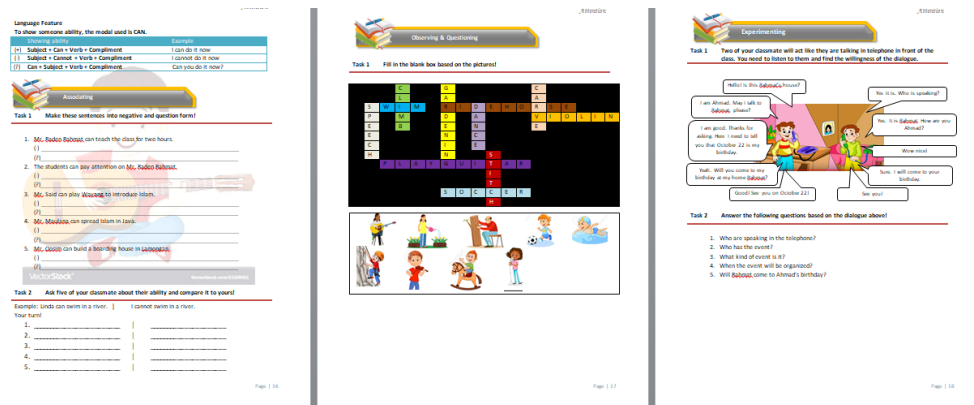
Language Feature
To show someone ability, the modal used is CAN.

| Showing ability | Example |
|---|---|
| (+) Subject + Can + Verb + Compliment | I can do it now |
| (-) Subject + Cannot + Verb + Compliment | I cannot do it now |
| (?) Can + Subject + Verb + Compliment | Can you do it now? |

Associating

Task 1 Make these sentences into negative and question form!

1. Mr. Raden Bahmat can teach the class for two hours.
(-)
(?)
2. The students can pay attention on Mr. Raden Bahmat.
(-)
(?)
3. Mr. Said can play Wayang to introduce Islam.
(-)
(?)
4. Mr. Maulana can spread Islam in Java.
(-)
(?)
5. Mr. Qosim can build a boarding house in Lamongan.
(-)
(?)

VectorStock

Task 2 Ask five of your classmate about their ability and compare it to yours!

Example: Linda can swim in a river. | I cannot swim in a river.
Your turn!
1.
2.
3.
4.
5.

Page | 16

Observing & Questioning

Task 1 Fill in the blank box based on the pictures!

C G C
L A A
S W I M D H O R S E
P B A V I O L I N
E D N C
E E C I
C N E
H P L A Y S
T
A
C
S O C C E R
H

Page | 17

Experimenting

Task 1 Two of your classmate will act like they are talking in telephone in front of the class. You need to listen to them and find the willingness of the dialogue.

Hello! Is this Bahmat's house?
Yes it is. Who is speaking?
I am Ahmad. May I talk to Bahmat, please?
Yes. It is Bahmat. How are you Ahmad?
I am good. Thanks for asking. Now I need to tell you that October 22 is my birthday.
Wow nice!
Yeah. Will you come to my birthday at my home Bahmat?
Sure. I will come to your birthday.
Good! See you on October 22!
See you!

Task 2 Answer the following questions based on the dialogue above!

1. Who are speaking in the telephone?
2. Who has the event?
3. What kind of event is it?
4. When the event will be organized?
5. Will Bahmat come to Ahmad's birthday?

Page | 18